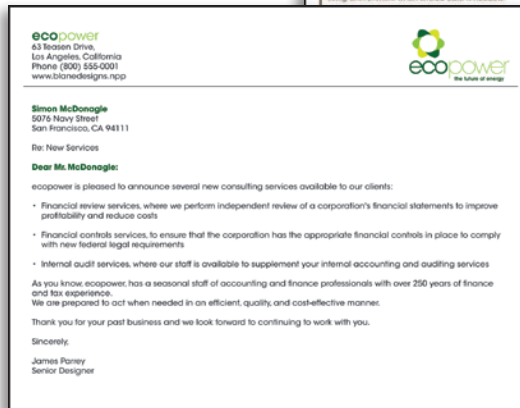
ecopower
63 Teasen Drive,
Los Angeles, California
Phone (800) 555-0001
www.bianedesigns.npp

ecopower
the future of energy

Simon McDonagle
5076 Navy Street
San Francisco, CA 94111

Re: New Services

Dear Mr. McDonagle:

ecopower is pleased to announce several new consulting services available to our clients:

• Financial review services, where we perform independent review of a corporation's financial statements to improve profitability and reduce costs

• Financial controls services, to ensure that the corporation has the appropriate financial controls in place to comply with new federal legal requirements

• Internal audit services, where our staff is available to supplement your internal accounting and auditing services

As you know, ecopower, has a seasonal staff of accounting and finance professionals with over 250 years of finance and tax experience.
We are prepared to act when needed in an efficient, quality, and cost-effective manner.

Thank you for your past business and we look forward to continuing to work with you.

Sincerely,

James Parrey
Senior Designer